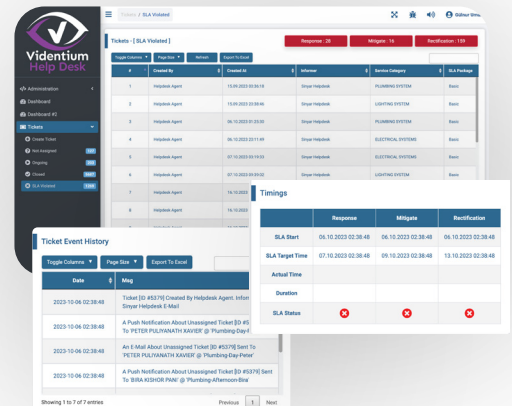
Videntium Help Desk

Administration
Dashboard
Dashboard #2
Tickets
Create Ticket
Not assigned
Ongoing
Closed
SLA Violated

Tickets / SLA Violated

Gülnur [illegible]

Tickets - [ SLA Violated ]

Response : 28
Mitigate : 16
Rectification : 159

Toggle Columns
Page Size
Refresh
Export To Excel

| # | Created By | Created At | Informer | Service Category | SLA Package |
|---|---|---|---|---|---|
| 1 | Helpdesk Agent | 15.09.2023 00:56:18 | Sinyar Helpdesk | PLUMBING SYSTEM | Basic |
| 2 | Helpdesk Agent | 15.09.2023 02:58:46 | Sinyar Helpdesk | LIGHTING SYSTEM | Basic |
| 3 | Helpdesk Agent | 06.10.2023 02:38:48 | Sinyar Helpdesk | PLUMBING SYSTEM | Basic |
| 4 | Helpdesk Agent | 06.10.2023 22:11:49 | Sinyar Helpdesk | ELECTRICAL SYSTEMS | Basic |
| 5 | Helpdesk Agent | 07.10.2023 03:15:03 | Sinyar Helpdesk | LIGHTING SYSTEM | Basic |
| 6 | Helpdesk Agent | 07.10.2023 03:19:03 | Sinyar Helpdesk | ELECTRICAL SYSTEMS | Basic |
| 7 | Helpdesk Agent | 16.10.2023 | | | |
| 8 | Helpdesk Agent | 16.10.2023 | | | |

Timings

| | Response | Mitigate | Rectification |
|---|---|---|---|
| SLA Start | 06.10.2023 02:38:48 | 06.10.2023 02:38:48 | 06.10.2023 02:38:48 |
| SLA Target Time | 07.10.2023 02:38:48 | 09.10.2023 02:38:48 | 13.10.2023 02:38:48 |
| Actual Time | | | |
| Duration | | | |
| SLA Status | | | |

Ticket Event History

Toggle Columns
Page Size
Export To Excel

| Date | Msg |
|---|---|
| 2023-10-06 02:38:48 | Ticket [ID #5379] Created By Helpdesk Agent. Infom Sinyar Helpdesk E-Mail |
| 2023-10-06 02:38:48 | A Push Notification About Unassigned Ticket [ID #5379] Sent To 'PETER PULIYANATH XAVIER' @ 'Plumbing-Day-Peter' |
| 2023-10-06 02:38:48 | An E-Mail About Unassigned Ticket [ID #5379] Sent To 'PETER PULIYANATH XAVIER' @ 'Plumbing-Day-Peter' |
| 2023-10-06 02:38:48 | A Push Notification About Unassigned Ticket [ID #5379] Sent To 'BIRA KISHOR PANI' @ 'Plumbing-Afternoon-Bira' |

Showing 1 to 7 of 7 entries
Previous 1 Next